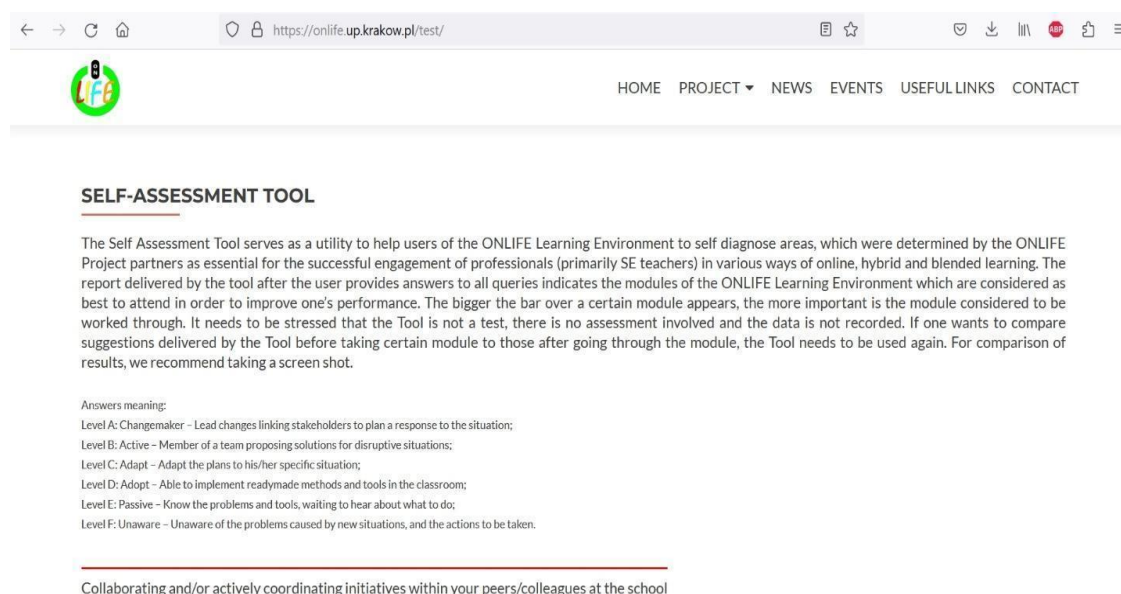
https://onlife.up.krakow.pl/test/

HOME PROJECT ▾ NEWS EVENTS USEFUL LINKS CONTACT

SELF-ASSESSMENT TOOL

The Self Assessment Tool serves as a utility to help users of the ONLIFE Learning Environment to self diagnose areas, which were determined by the ONLIFE Project partners as essential for the successful engagement of professionals (primarily SE teachers) in various ways of online, hybrid and blended learning. The report delivered by the tool after the user provides answers to all queries indicates the modules of the ONLIFE Learning Environment which are considered as best to attend in order to improve one's performance. The bigger the bar over a certain module appears, the more important is the module considered to be worked through. It needs to be stressed that the Tool is not a test, there is no assessment involved and the data is not recorded. If one wants to compare suggestions delivered by the Tool before taking certain module to those after going through the module, the Tool needs to be used again. For comparison of results, we recommend taking a screen shot.

Answers meaning:
Level A: Changemaker – Lead changes linking stakeholders to plan a response to the situation;
Level B: Active – Member of a team proposing solutions for disruptive situations;
Level C: Adapt – Adapt the plans to his/her specific situation;
Level D: Adopt – Able to implement readymade methods and tools in the classroom;
Level E: Passive – Know the problems and tools, waiting to hear about what to do;
Level F: Unaware – Unaware of the problems caused by new situations, and the actions to be taken.

Collaborating and/or actively coordinating initiatives within your peers/colleagues at the school